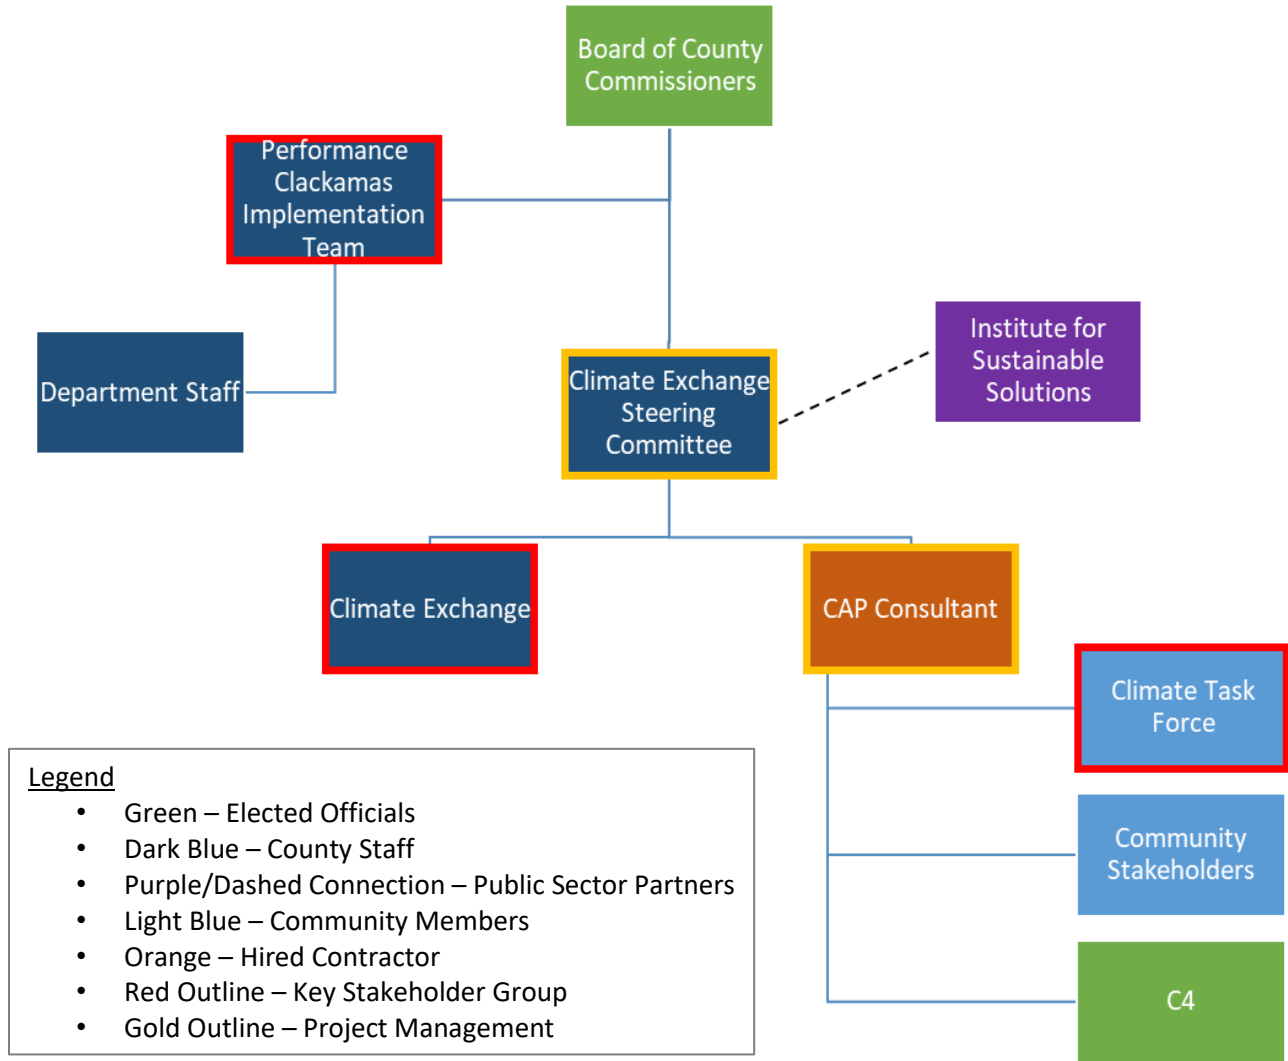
Board of County Commissioners

Performance Clackamas Implementation Team

Department Staff

Climate Exchange Steering Committee

Institute for Sustainable Solutions

Climate Exchange

CAP Consultant

Climate Task Force

Community Stakeholders

C4

Legend
- Green – Elected Officials
- Dark Blue – County Staff
- Purple/Dashed Connection – Public Sector Partners
- Light Blue – Community Members
- Orange – Hired Contractor
- Red Outline – Key Stakeholder Group
- Gold Outline – Project Management